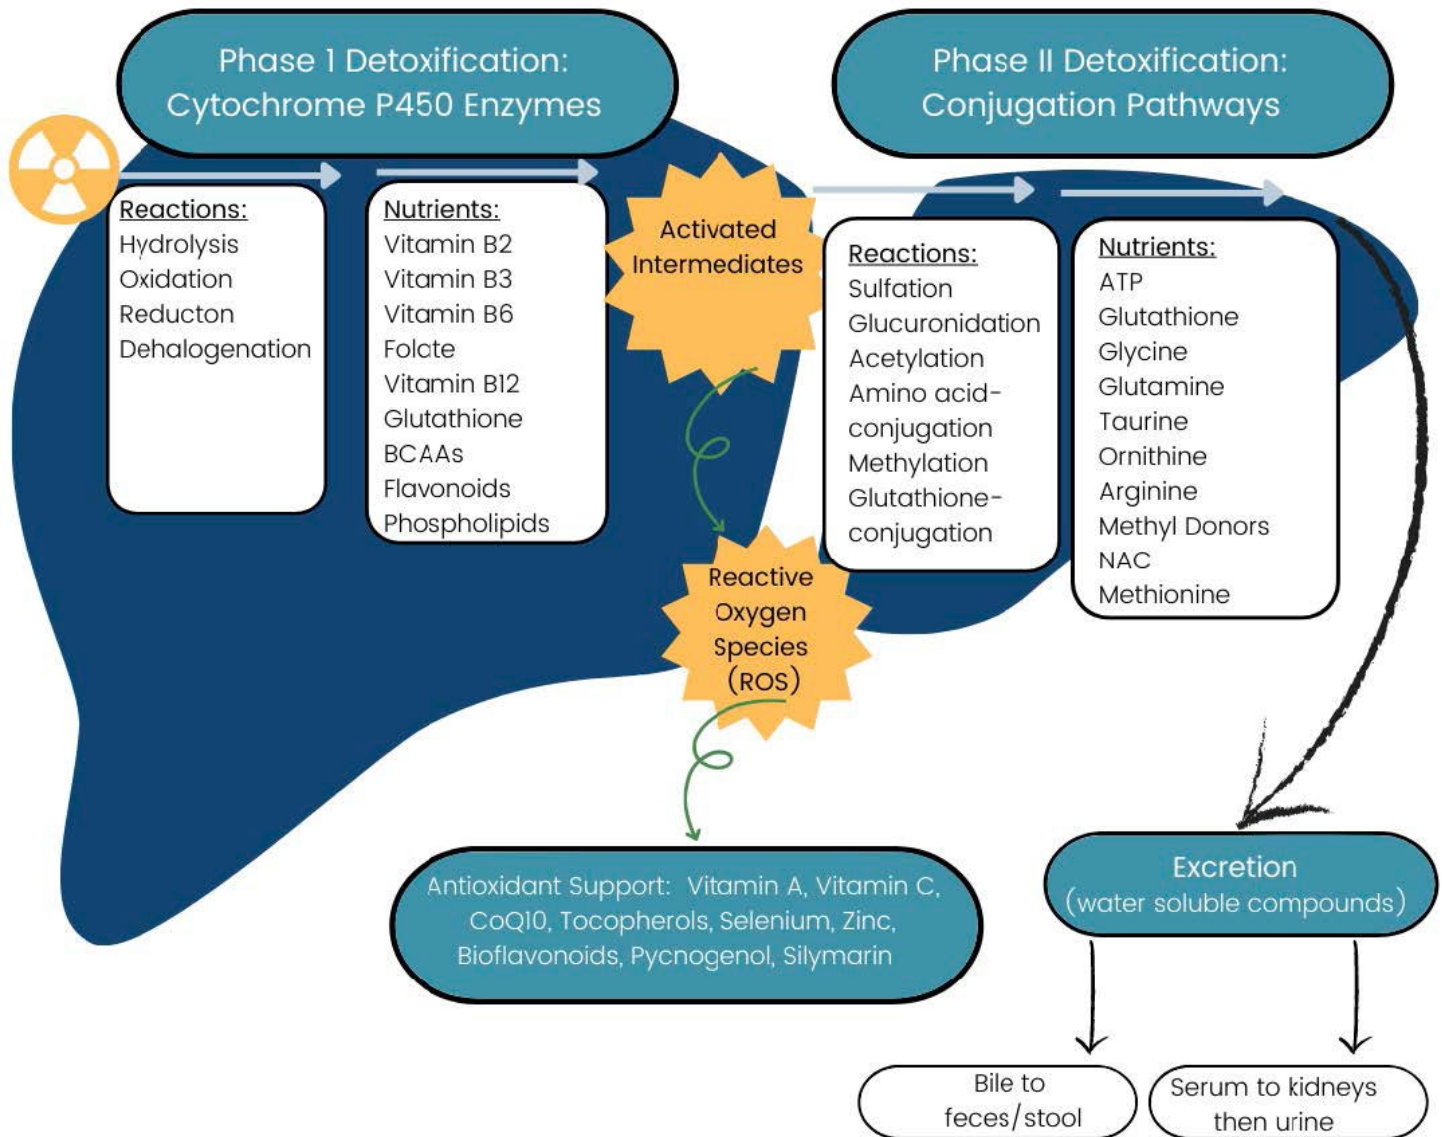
Phase 1 Detoxification: Cytochrome P450 Enzymes

Phase II Detoxification: Conjugation Pathways

Reactions:
Hydrolysis
Oxidation
Reducton
Dehalogenation

Nutrients:
Vitamin B2
Vitamin B3
Vitamin B6
Folcte
Vitamin B12
Glutathione
BCAAs
Flavonoids
Phospholipids

Activated Intermediates

Reactions:
Sulfation
Glucuronidation
Acetylation
Amino acid-conjugation
Methylation
Glutathione-conjugation

Nutrients:
ATP
Glutathione
Glycine
Glutamine
Taurine
Ornithine
Arginine
Methyl Donors
NAC
Methionine

Reactive Oxygen Species (ROS)

Antioxidant Support: Vitamin A, Vitamin C, CoQ10, Tocopherols, Selenium, Zinc, Bioflavonoids, Pycnogenol, Silymarin

Excretion (water soluble compounds)

Bile to feces/stool

Serum to kidneys then urine